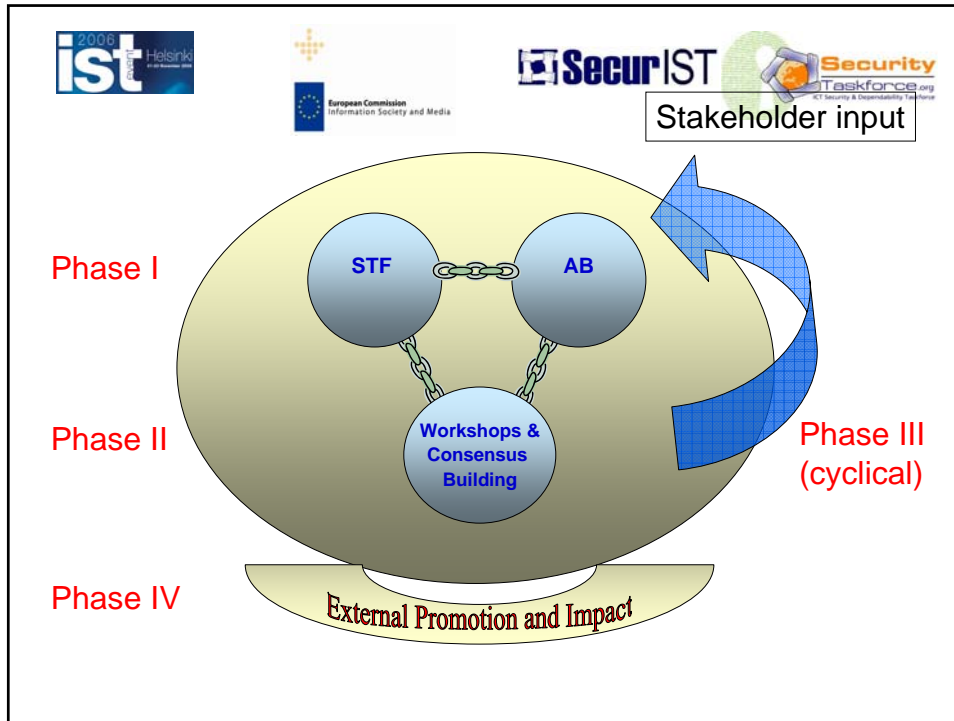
2006 ist event Helsinki

European Commission
Information Society and Media

SecurIST

Security Taskforce.org
ICT Security & Dependability Taskforce

Stakeholder input

Phase I

STF

AB

Phase II

Workshops & Consensus Building

Phase III (cyclical)

Phase IV

External Promotion and Impact